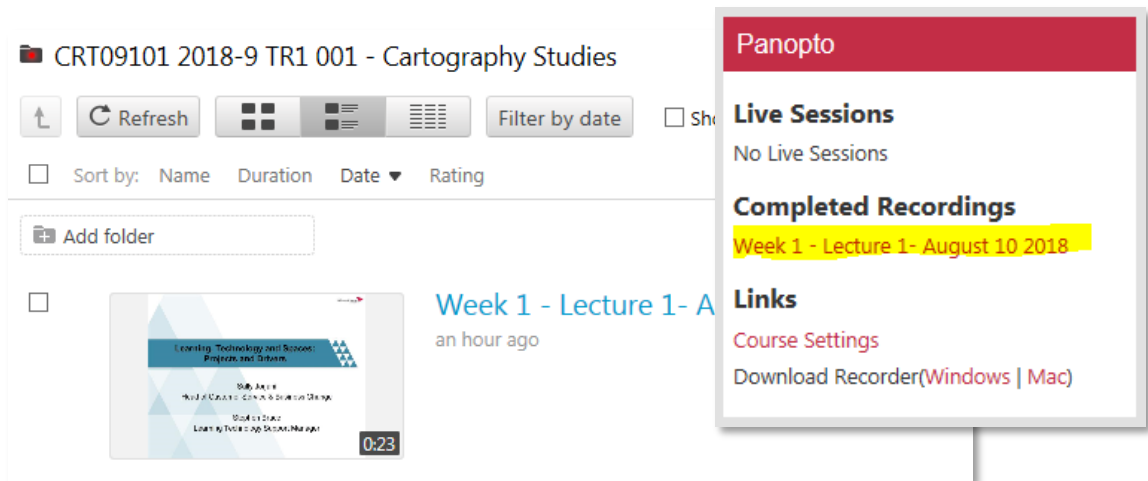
CRT09101 2018-9 TR1 001 - Cartography Studies

Refresh

Filter by date

Sho

Sort by: Name Duration Date ▼ Rating

Add folder

Learning, Technology and Success: Projects and Drivers

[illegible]

0:23

Week 1 - Lecture 1- A

an hour ago

Panopto

Live Sessions

No Live Sessions

Completed Recordings

Week 1 - Lecture 1- August 10 2018

Links

Course Settings

Download Recorder(Windows | Mac)